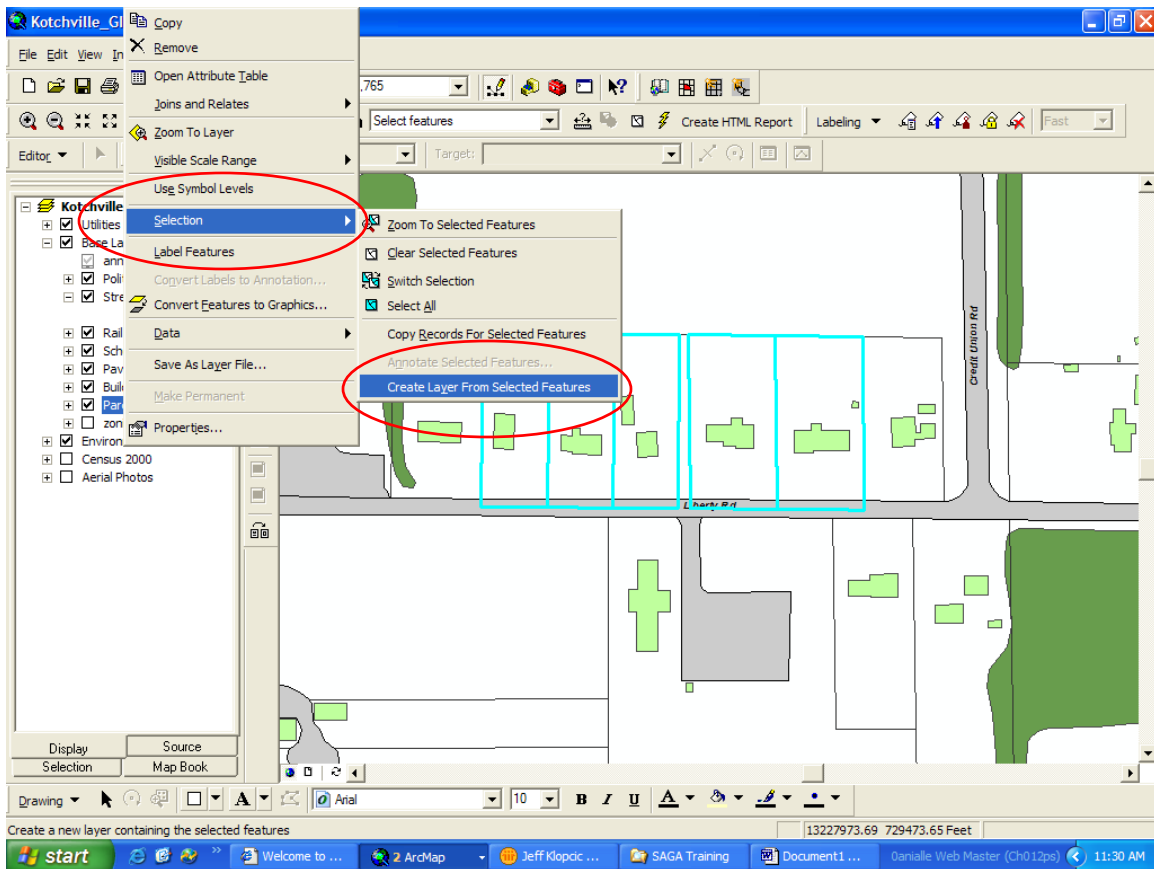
Kotchville_GI

File Edit View In

.765

Select features

Create HTML Report

Labeling

Fast

Editor

Target:

Copy
Remove
Open Attribute Table
Joins and Relates
Zoom To Layer
Visible Scale Range
Use Symbol Levels
Selection
Label Features
Convert Labels to Annotation...
Convert Features to Graphics...
Data
Save As Layer File...
Make Permanent
Properties...

Zoom To Selected Features
Clear Selected Features
Switch Selection
Select All
Copy Records For Selected Features
Annotate Selected Features...
Create Layer From Selected Features

Kotchville
Utilities
Base La
ann
Poli
Stre
Rail
Sch
Pav
Buil
Par
zon
Environ
Census 2000
Aerial Photos

Display
Source
Selection
Map Book

Credit Union Rd

Liberty Rd

Drawing

Arial

10

B I U

Create a new layer containing the selected features

13227973.69 729473.65 Feet

start

Welcome to ...

2 ArcMap

Jeff Klopcic ...

SAGA Training

Document1 ...

Danielle Web Master (Ch012ps)

11:30 AM